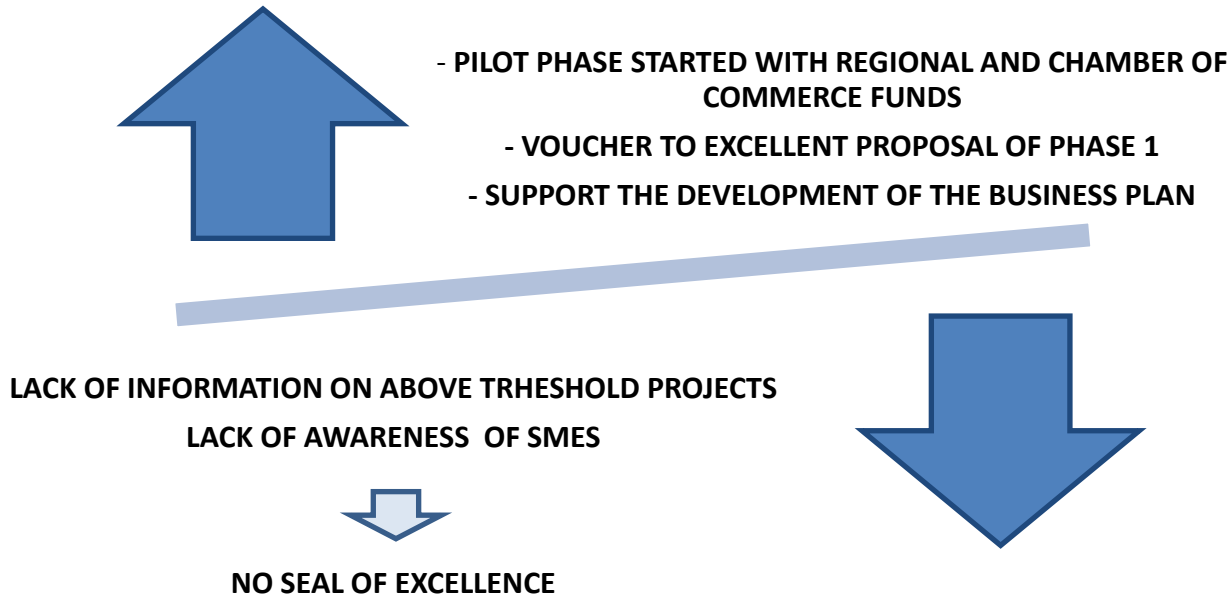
- PILOT PHASE STARTED WITH REGIONAL AND CHAMBER OF COMMERCE FUNDS

- VOUCHER TO EXCELLENT PROPOSAL OF PHASE 1

- SUPPORT THE DEVELOPMENT OF THE BUSINESS PLAN

LACK OF INFORMATION ON ABOVE TRHESHOLD PROJECTS

LACK OF AWARENESS OF SMES

NO SEAL OF EXCELLENCE